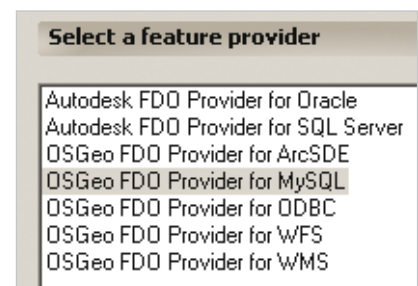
Select a feature provider

Autodesk FDO Provider for Oracle
Autodesk FDO Provider for SQL Server
OSGeo FDO Provider for ArcSDE
OSGeo FDO Provider for MySQL
OSGeo FDO Provider for ODBC
OSGeo FDO Provider for WFS
OSGeo FDO Provider for WMS